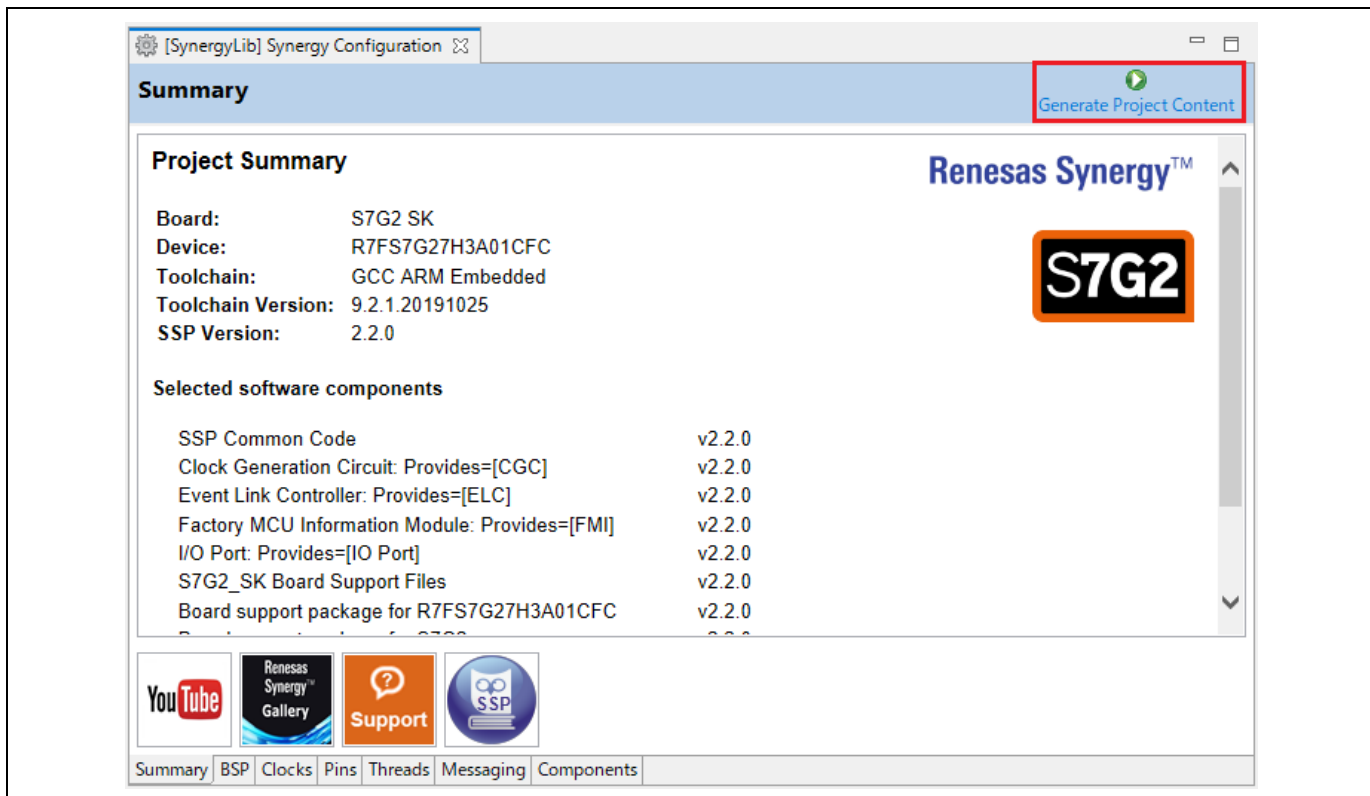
[SynergyLib] Synergy Configuration

Summary

Generate Project Content

Project Summary

Renesas Synergy™

| Board: | S7G2 SK |
|---|---|
| Device: | R7FS7G27H3A01CFC |
| Toolchain: | GCC ARM Embedded |
| Toolchain Version: | 9.2.1.20191025 |
| SSP Version: | 2.2.0 |

S7G2

Selected software components

| | |
|---|---|
| SSP Common Code | v2.2.0 |
| Clock Generation Circuit: Provides=[CGC] | v2.2.0 |
| Event Link Controller: Provides=[ELC] | v2.2.0 |
| Factory MCU Information Module: Provides=[FMI] | v2.2.0 |
| I/O Port: Provides=[IO Port] | v2.2.0 |
| S7G2_SK Board Support Files | v2.2.0 |
| Board support package for R7FS7G27H3A01CFC | v2.2.0 |
| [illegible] | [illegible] |

YouTube

Renesas Synergy™ Gallery

Support

SSP

Summary | BSP | Clocks | Pins | Threads | Messaging | Components